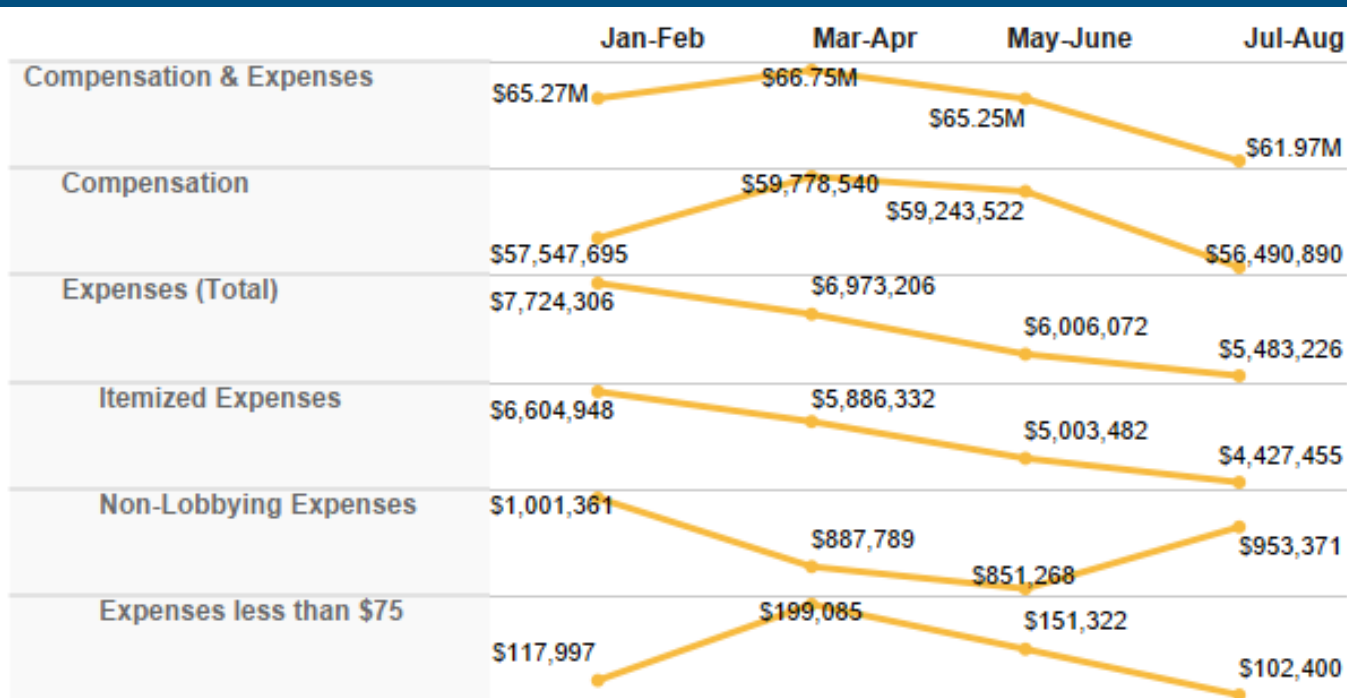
| | Jan-Feb | Mar-Apr | May-June | Jul-Aug |
|---|---|---|---|---|
| Compensation & Expenses | \$65.27M | \$66.75M | \$65.25M | \$61.97M |
| Compensation | \$57,547,695 | \$59,778,540 | \$59,243,522 | \$56,490,890 |
| Expenses (Total) | \$7,724,306 | \$6,973,206 | \$6,006,072 | \$5,483,226 |
| Itemized Expenses | \$6,604,948 | \$5,886,332 | \$5,003,482 | \$4,427,455 |
| Non-Lobbying Expenses | \$1,001,361 | \$887,789 | \$851,268 | \$953,371 |
| Expenses less than \$75 | \$117,997 | \$199,085 | \$151,322 | \$102,400 |